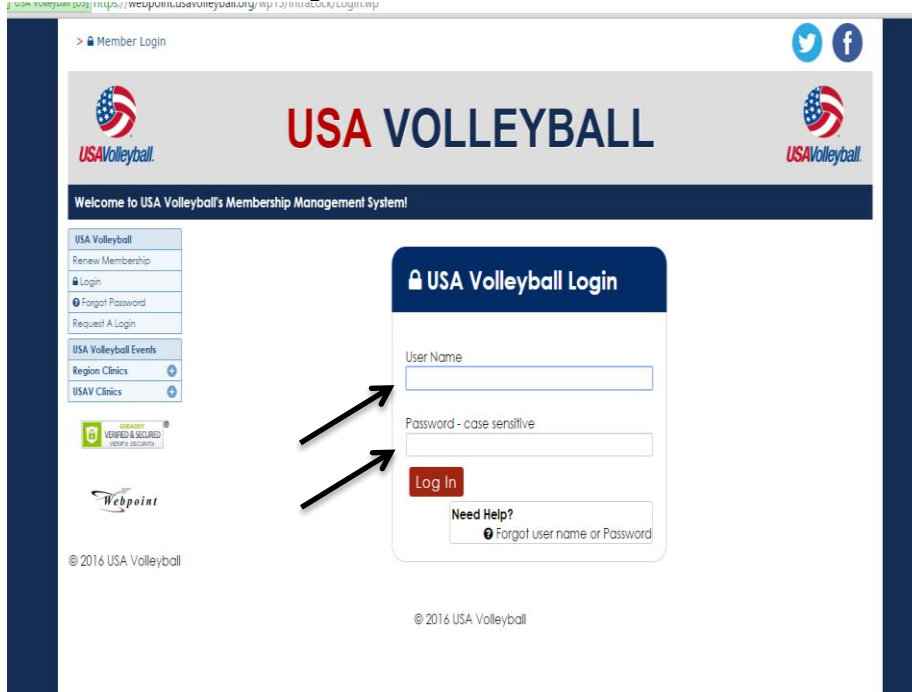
USA Volleyball [US] https://webpoint.usavolleyball.org/wp15/IntraLock/Login.wp

> Member Login

USA VOLLEYBALL

USAVolleyball.

USAVolleyball.

Welcome to USA Volleyball's Membership Management System!

USA Volleyball
Renew Membership
Login
Forgot Password
Request A Login

USA Volleyball Events
Region Clinics
USAV Clinics

GODADDY VERIFIED & SECURED VERIFY SECURITY

Webpoint

© 2016 USA Volleyball

USA Volleyball Login

User Name

Password - case sensitive

Log In

Need Help?
Forgot user name or Password

© 2016 USA Volleyball